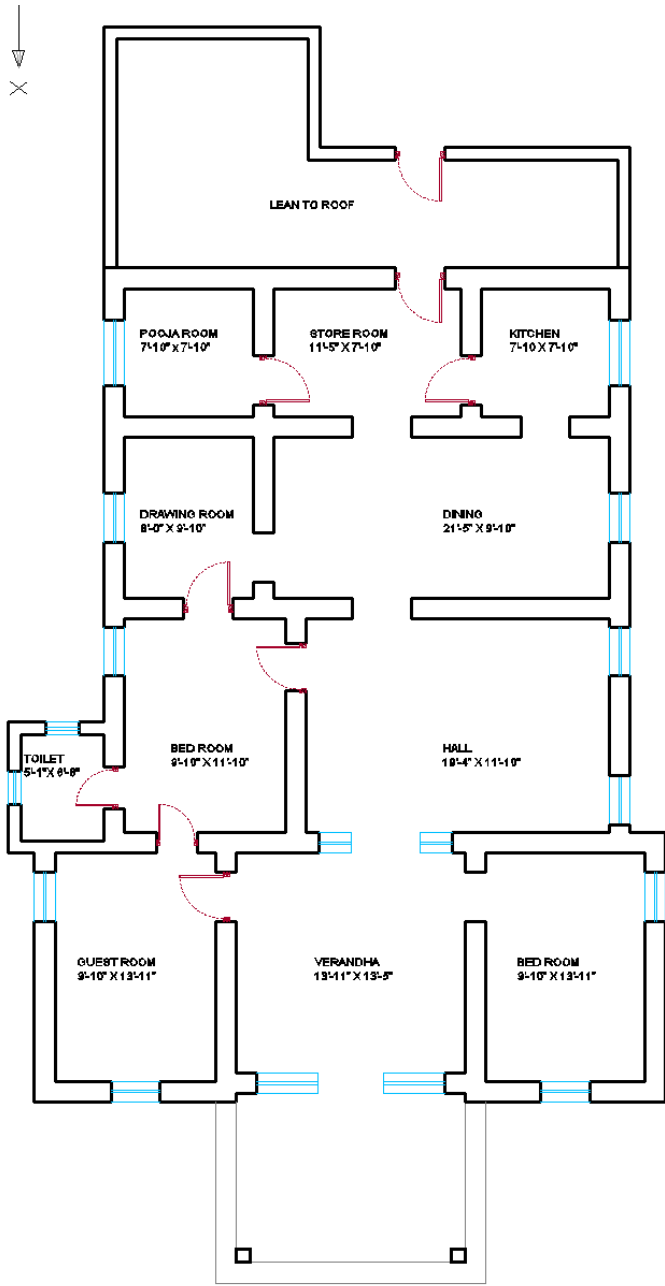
X

LEAN TO ROOF

POOJA ROOM
7'-10" X 7'-10"

STORE ROOM
11'-5" X 7'-10"

KITCHEN
7'-10 X 7'-10"

DRAWING ROOM
8'-0" X 9'-10"

DINING
21'-5" X 9'-10"

TOILET
5'-1" X 6'-6"

BED ROOM
9'-10" X 11'-10"

HALL
19'-4" X 11'-10"

GUEST ROOM
9'-10" X 13'-11"

VERANDHA
13'-11" X 13'-5"

BED ROOM
9'-10" X 13'-11"